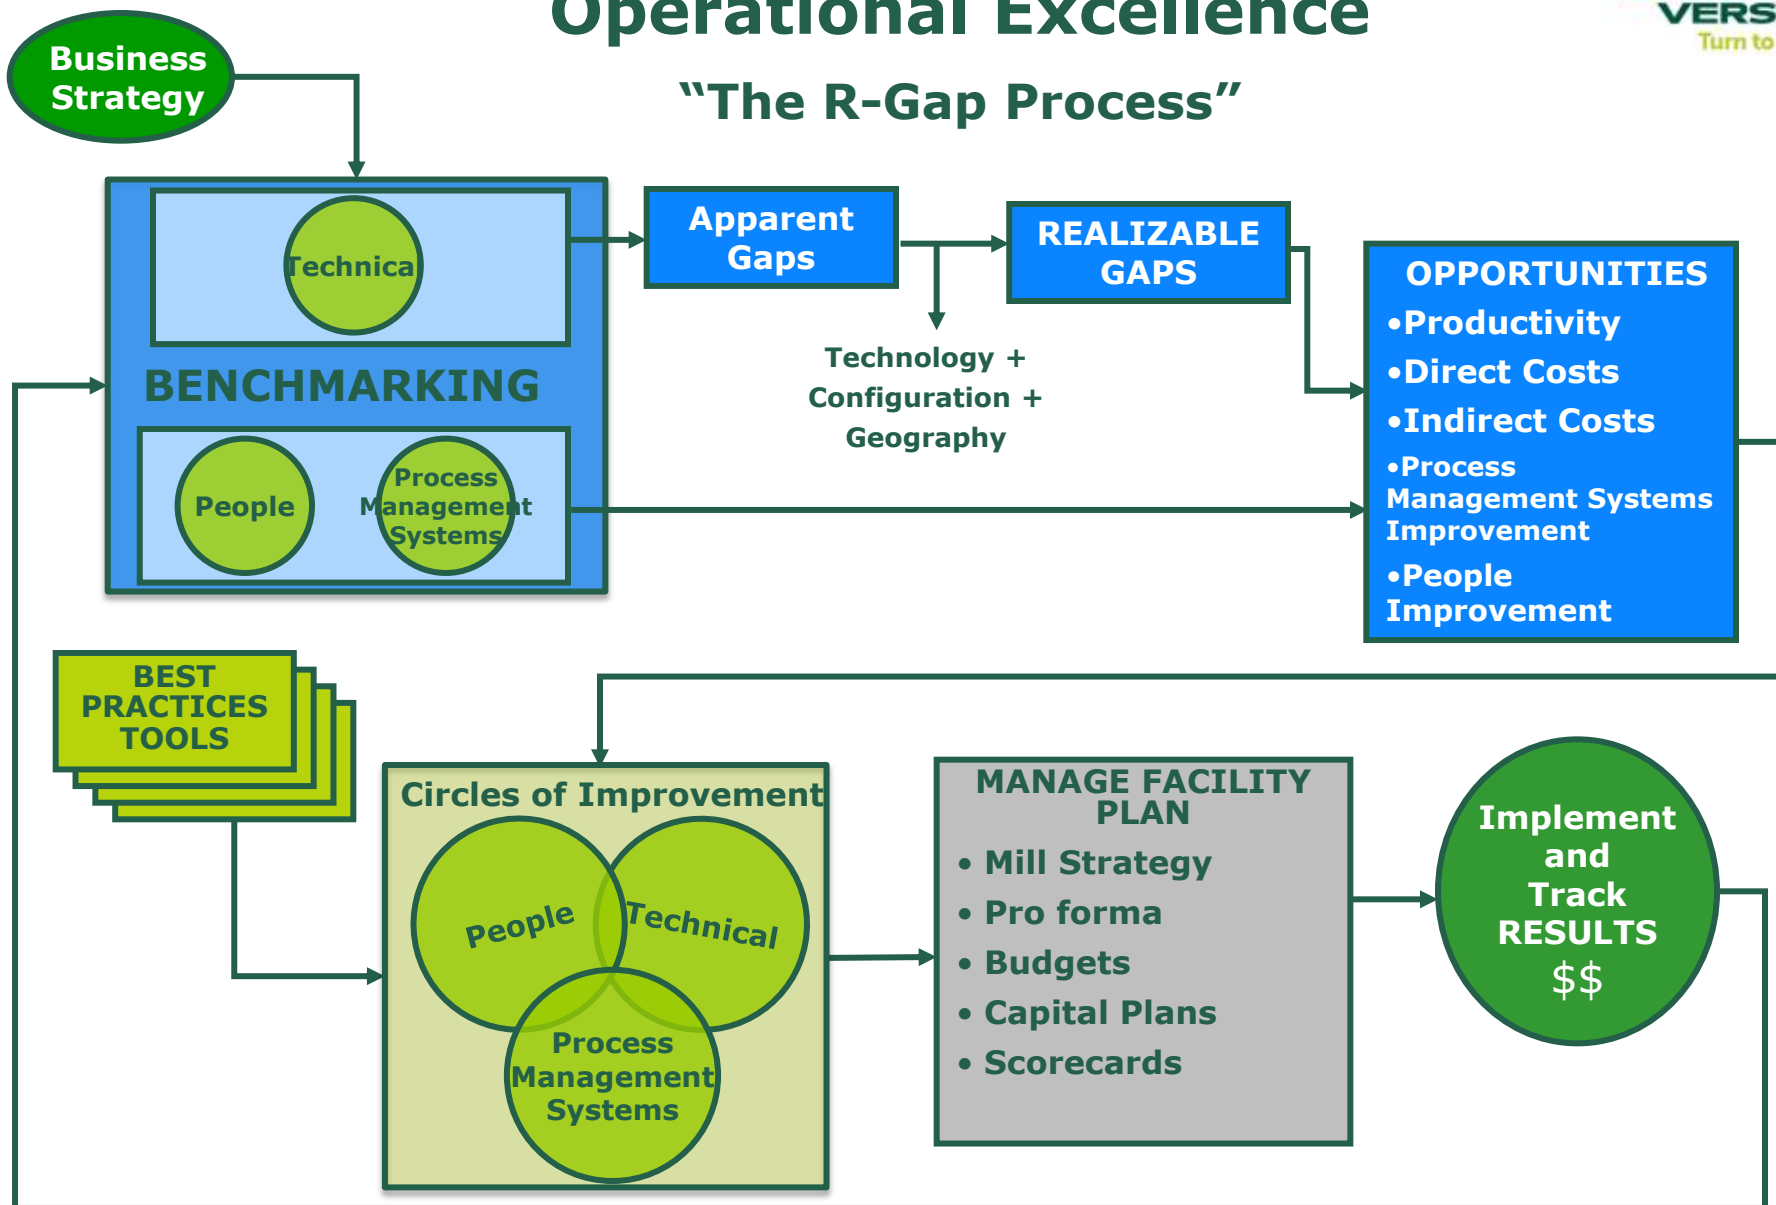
Operational Excellence

"The R-Gap Process"

VERS
Turn to

Business Strategy

Technica

BENCHMARKING

People

Process Management Systems

Apparent Gaps

REALIZABLE GAPS

Technology + Configuration + Geography

OPPORTUNITIES
•Productivity
•Direct Costs
•Indirect Costs
•Process Management Systems Improvement
•People Improvement

BEST PRACTICES TOOLS

Circles of Improvement

People

Technical

Process Management Systems

MANAGE FACILITY PLAN
• Mill Strategy
• Pro forma
• Budgets
• Capital Plans
• Scorecards

Implement and Track RESULTS $$